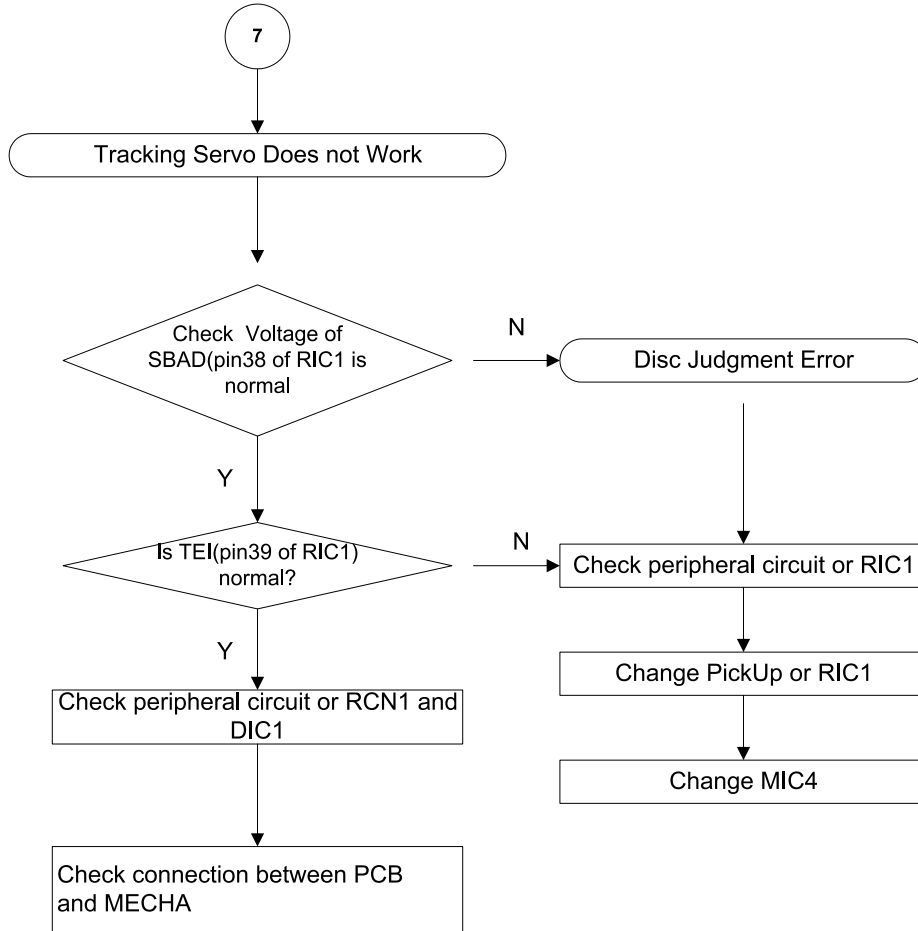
7

Tracking Servo Does not Work

Check Voltage of SBAD(pin38 of RIC1 is normal

N

Disc Judgment Error

Y

Is TEI(pin39 of RIC1) normal?

N

Check peripheral circuit or RIC1

Y

Change PickUp or RIC1

Check peripheral circuit or RCN1 and DIC1

Change MIC4

Check connection between PCB and MECHA